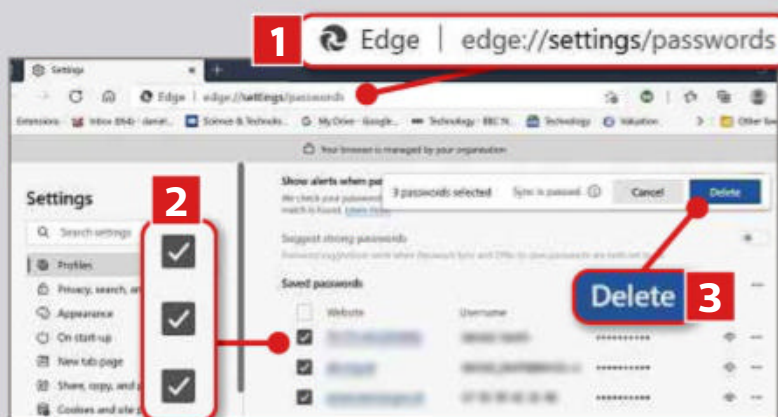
1 Edge | edge://settings/passwords

Settings

Edge | edge://settings/passwords

Extensions Inbox (84) - daniel... Science & Technolo... My Drive - Google... Technology - BBC N... Technology Valuation Other fav

Your browser is managed by your organisation

Settings

2

Search settings

Profiles

Privacy, search, and

Appearance

On start-up

New tab page

Share, copy, and

Cookies and site

Show alerts when pa

We check your password match is found. Learn more

3 passwords selected Sync is paused. Cancel Delete

Suggest strong passwords

Saved passwords

Website Username

Delete 3